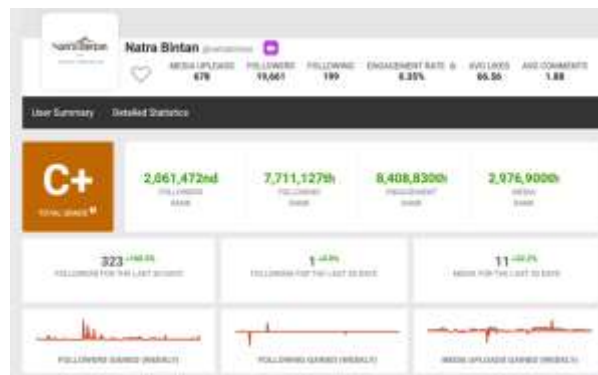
Natra Bintan

Natra Bintan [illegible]

MEDIA UPLOADS 678

FOLLOWERS 19,661

FOLLOWING 199

ENGAGEMENT RATE 0.35%

AVG LIKES 66.56

AVG COMMENTS 1.88

User Summary

Detailed Statistics

C+

TOTAL GRADE

2,061,472nd

FOLLOWERS RANK

7,711,127th

FOLLOWING RANK

8,408,830th

ENGAGEMENT RANK

2,976,900th

MEDIA RANK

323 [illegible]

FOLLOWERS FOR THE LAST 30 DAYS

1 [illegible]

FOLLOWING FOR THE LAST 30 DAYS

11 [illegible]

MEDIA FOR THE LAST 30 DAYS

FOLLOWERS GAINED (WEEKLY)

FOLLOWING GAINED (WEEKLY)

MEDIA UPLOADS GAINED (WEEKLY)